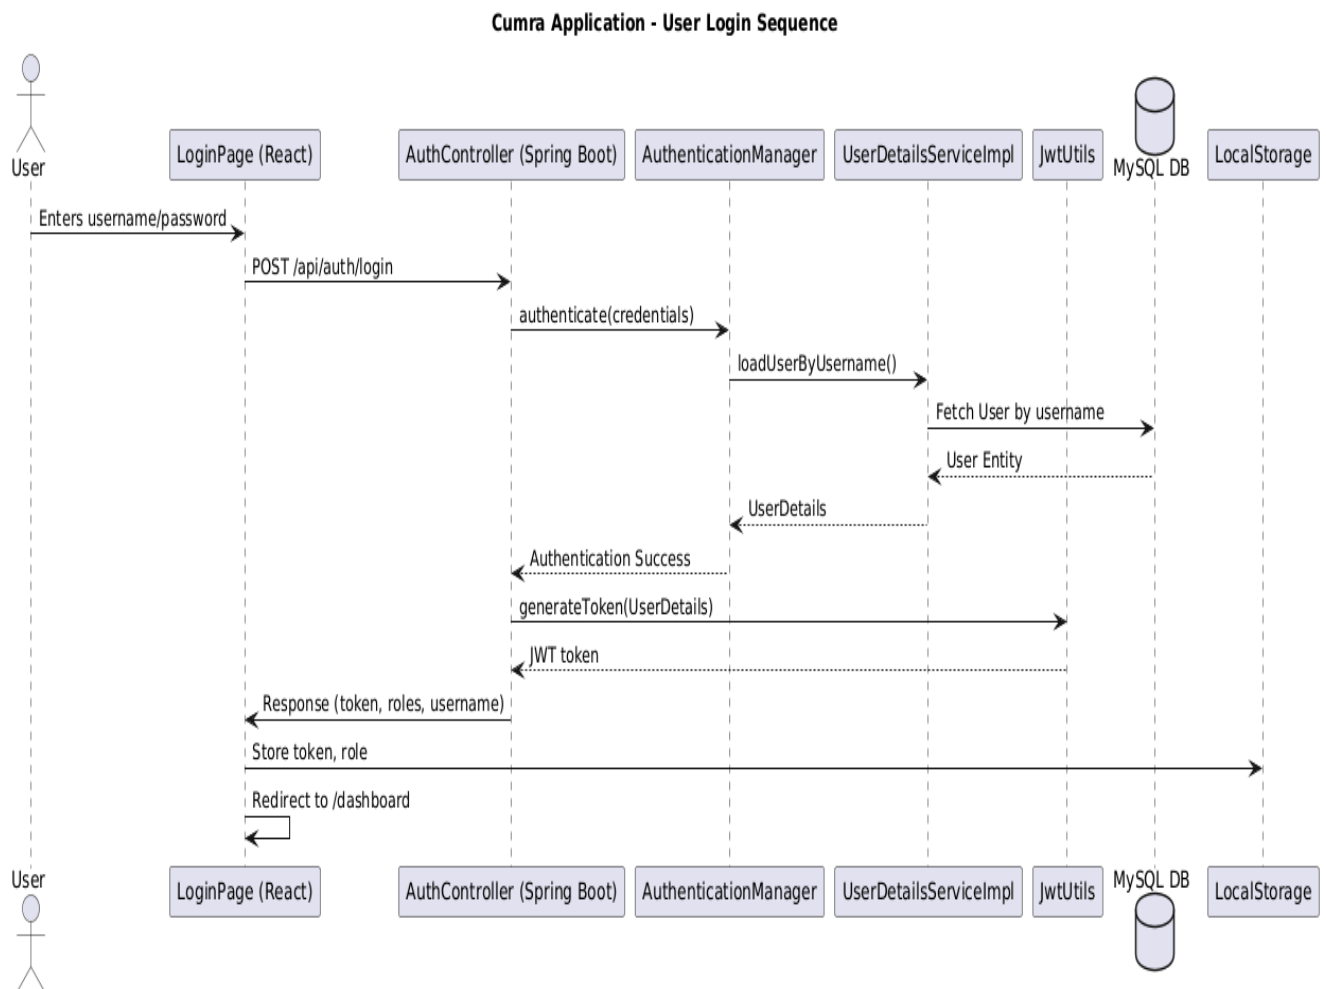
Cumra Application - User Login Sequence

User
LoginPage (React)
AuthController (Spring Boot)
AuthenticationManager
UserDetailsServiceImpl
JwtUtils
MySQL DB
LocalStorage

Enters username/password
POST /api/auth/login
authenticate(credentials)
loadUserByUsername()
Fetch User by username
User Entity
UserDetails
Authentication Success
generateToken(UserDetails)
JWT token
Response (token, roles, username)
Store token, role
Redirect to /dashboard

User
LoginPage (React)
AuthController (Spring Boot)
AuthenticationManager
UserDetailsServiceImpl
JwtUtils
MySQL DB
LocalStorage